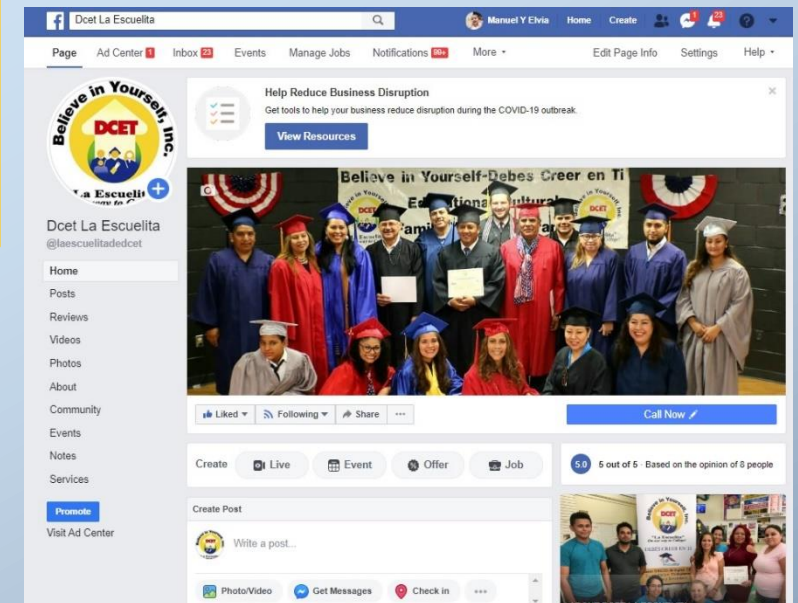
Dcet La Escuelita

Manuel Y Elvia Home Create 1 23

Page Ad Center 1 Inbox 23 Events Manage Jobs Notifications 99+ More ▾ Edit Page Info Settings Help ▾

Believe in Yourself, Inc.
DCET
La Escuelita

Dcet La Escuelita
@laescuelitadedcet

Home
Posts
Reviews
Videos
Photos
About
Community
Events
Notes
Services

Promote
Visit Ad Center

Help Reduce Business Disruption
Get tools to help your business reduce disruption during the COVID-19 outbreak.
View Resources

Believe in Yourself-Debes Creer en Ti
Educational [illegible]
DCET

Liked ▾ Following ▾ Share ···
Call Now

Create Live Event Offer Job

5.0 5 out of 5 · Based on the opinion of 8 people

Create Post
Write a post...
Photo/Video Get Messages Check in ···

Believe in Yourself, Inc.
"La Escuelita"